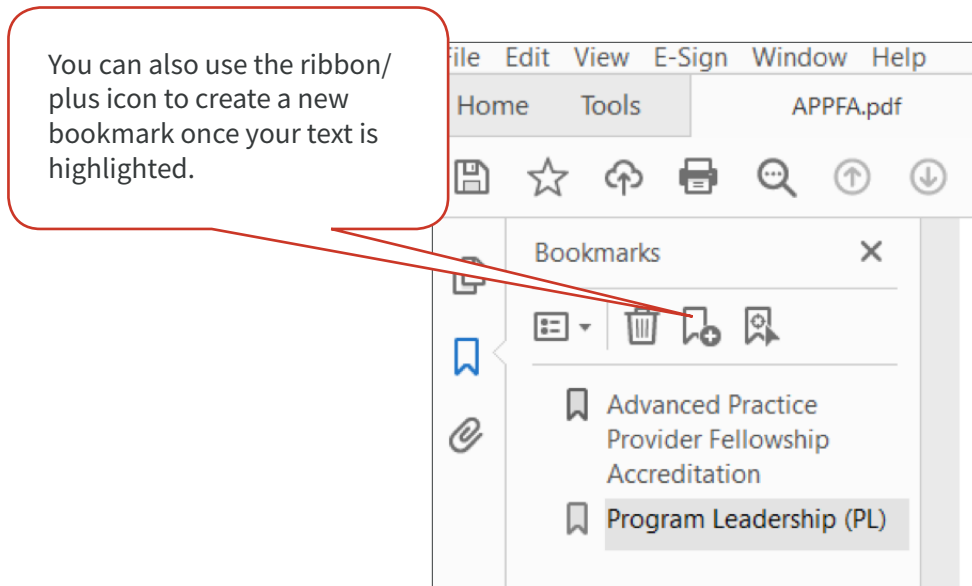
You can also use the ribbon/ plus icon to create a new bookmark once your text is highlighted.

File Edit View E-Sign Window Help

Home Tools APPFA.pdf

Bookmarks ✕

Advanced Practice Provider Fellowship Accreditation

Program Leadership (PL)